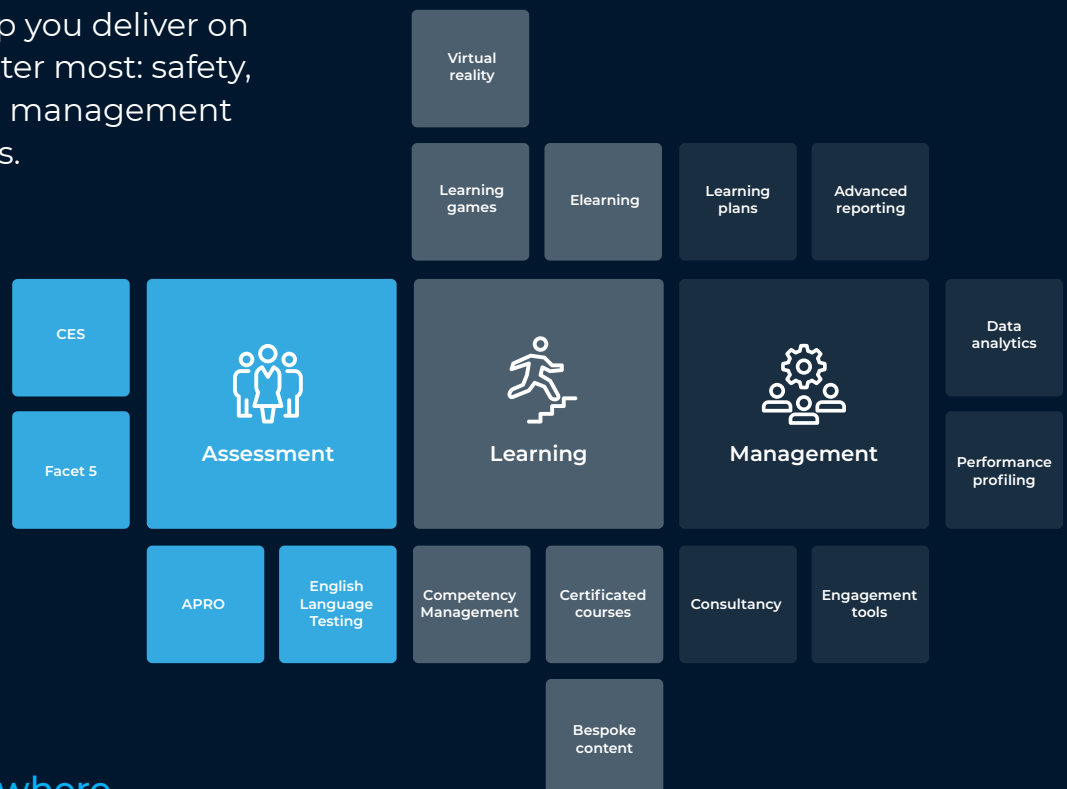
o you deliver on
ter most: safety,
management
s.

Virtual reality

Learning games

Elearning

Learning plans

Advanced reporting

CES

Facet 5

Assessment

Learning

Management

Data analytics

Performance profiling

APRO

English Language Testing

Competency Management

Certificated courses

Consultancy

Engagement tools

Bespoke content

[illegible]